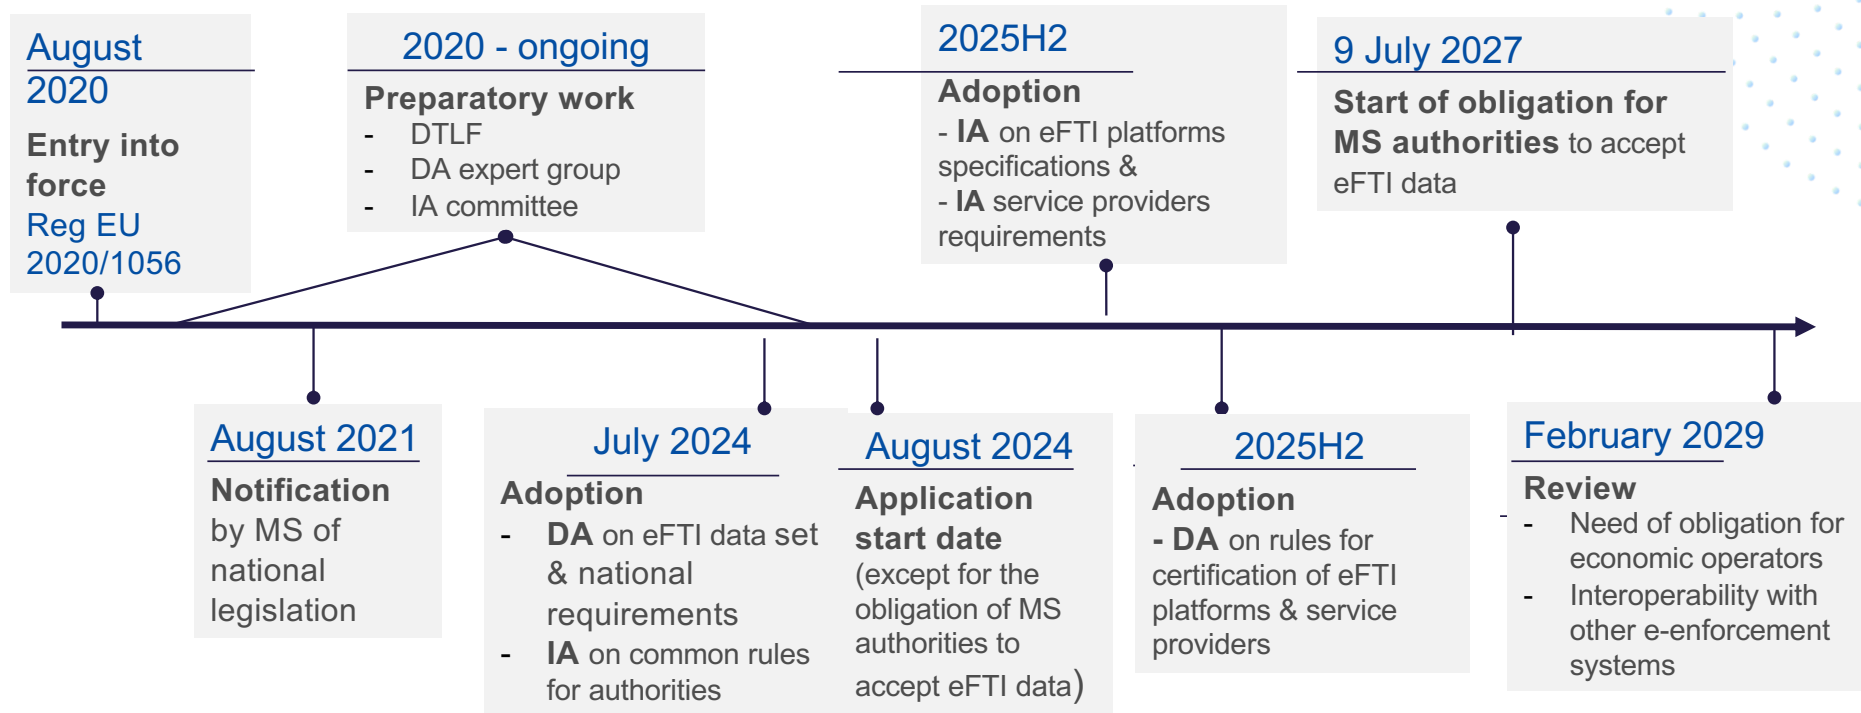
August 2020

Entry into force
Reg EU 2020/1056

2020 - ongoing

Preparatory work
- DTLF
- DA expert group
- IA committee

2025H2

Adoption
- IA on eFTI platforms specifications &
- IA service providers requirements

9 July 2027

Start of obligation for MS authorities to accept eFTI data

August 2021

Notification by MS of national legislation

July 2024

Adoption
- DA on eFTI data set & national requirements
- IA on common rules for authorities

August 2024

Application start date (except for the obligation of MS authorities to accept eFTI data)

2025H2

Adoption
- DA on rules for certification of eFTI platforms & service providers

February 2029

Review
- Need of obligation for economic operators
- Interoperability with other e-enforcement systems